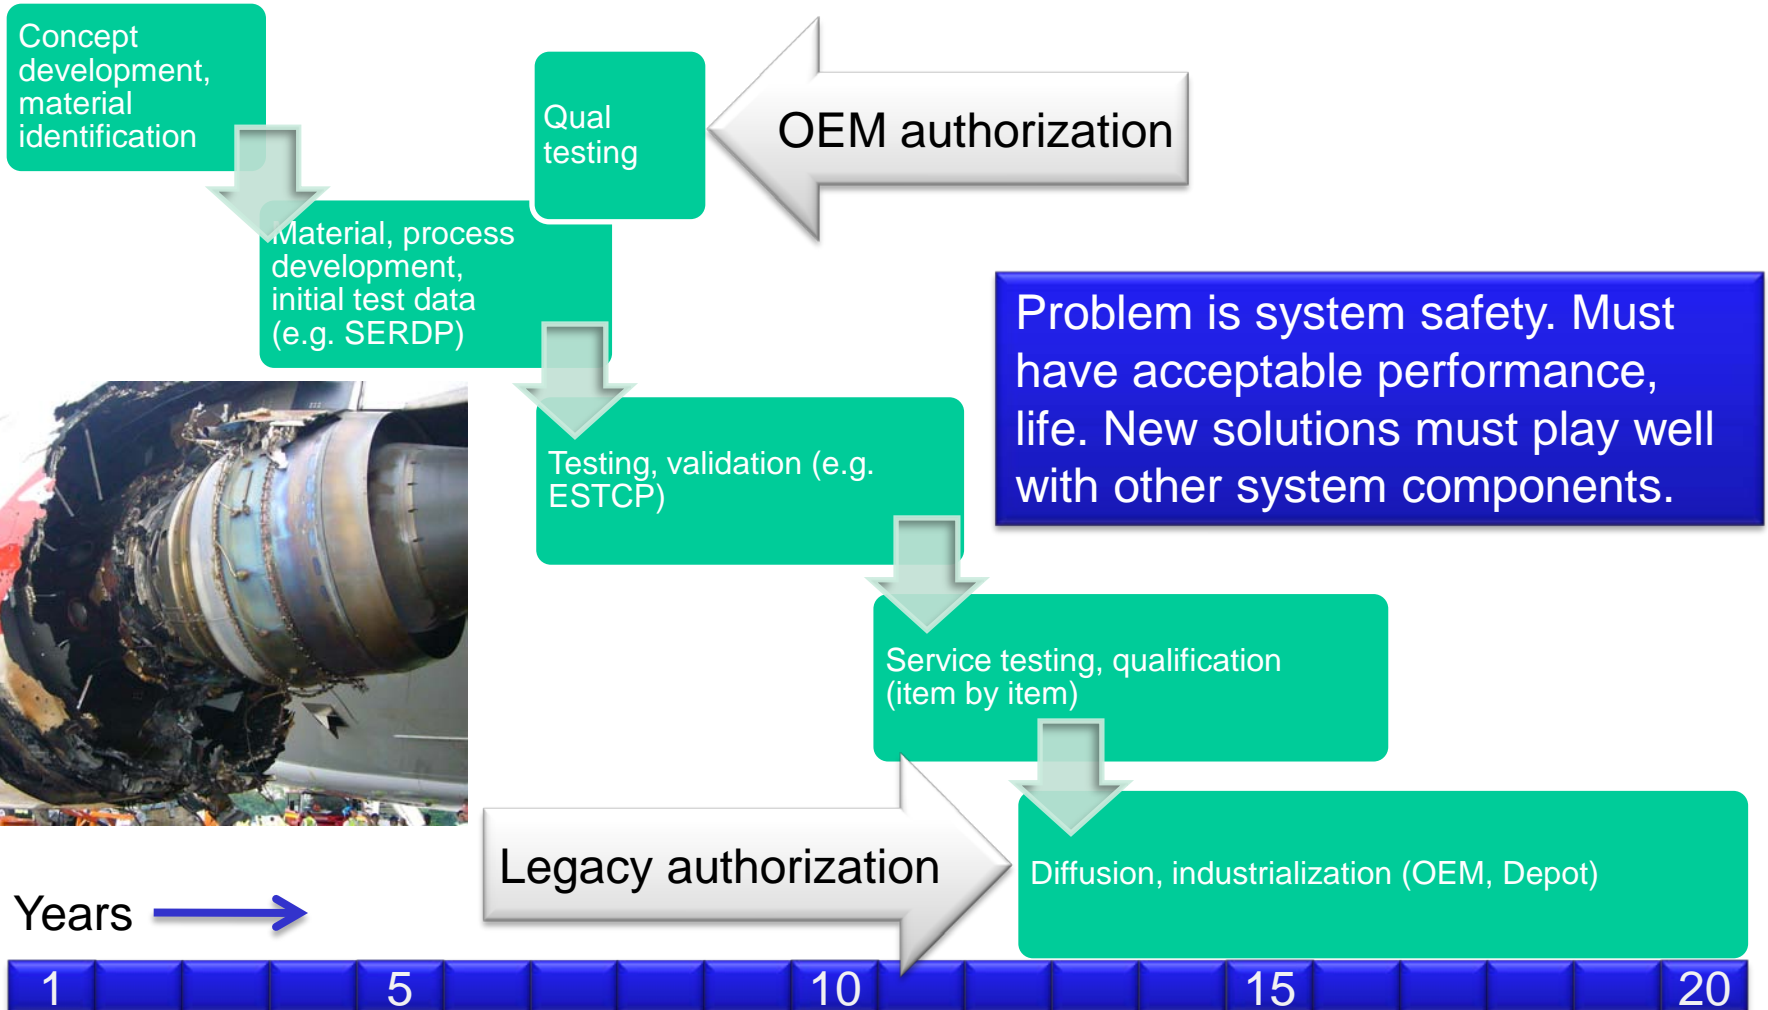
Concept development, material identification

Qual testing

OEM authorization

Material, process development, initial test data (e.g. SERDP)

Problem is system safety. Must have acceptable performance, life. New solutions must play well with other system components.

Testing, validation (e.g. ESTCP)

Service testing, qualification (item by item)

Legacy authorization

Diffusion, industrialization (OEM, Depot)

Years

1 5 10 15 20